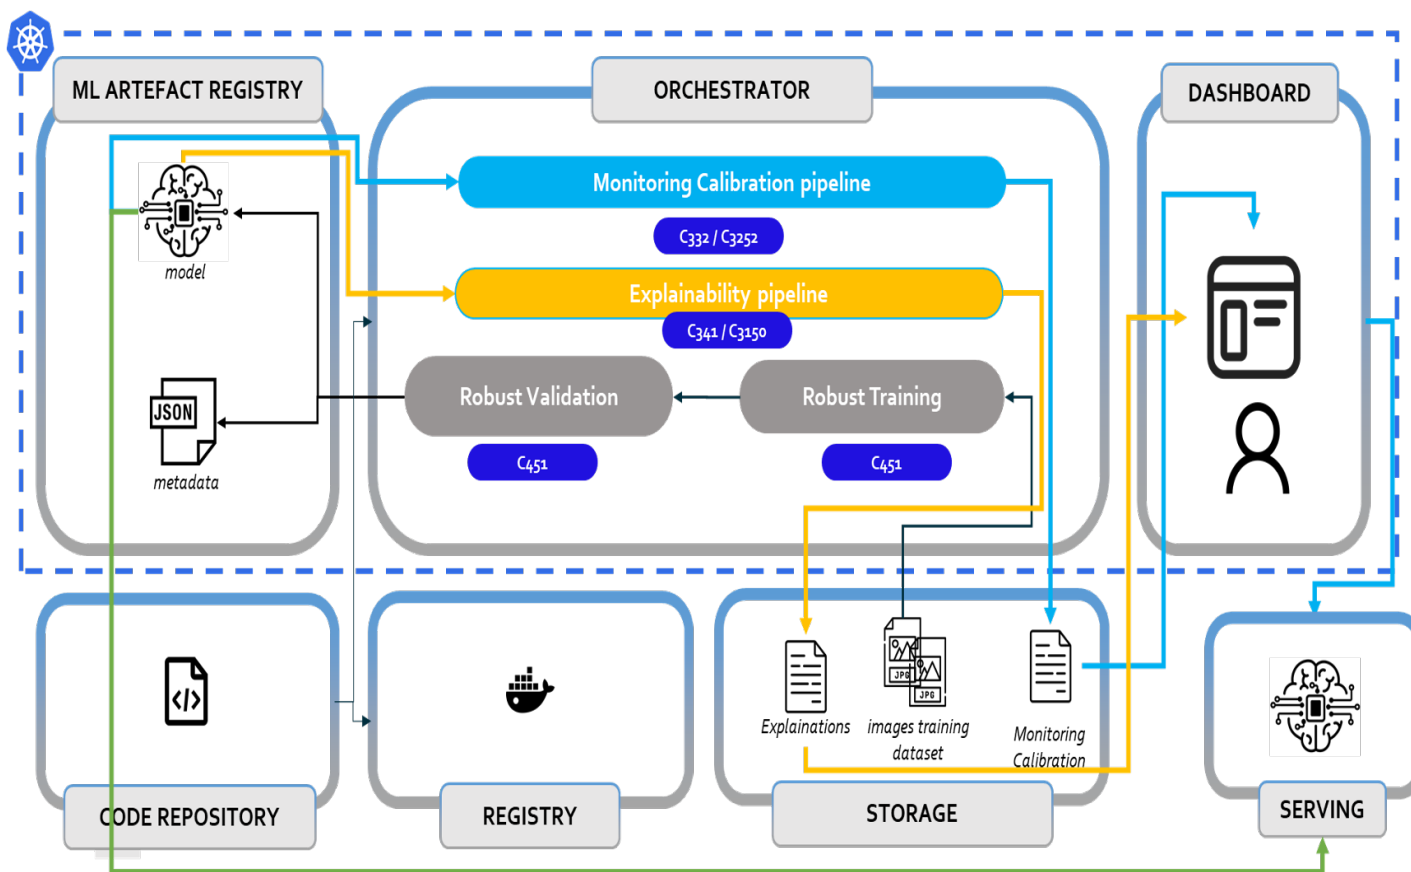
ML ARTEFACT REGISTRY

model

JSON

metadata

ORCHESTRATOR

Monitoring Calibration pipeline

C332 / C3252

Explainability pipeline

C341 / C3150

Robust Validation

C451

Robust Training

C451

DASHBOARD

CODE REPOSITORY

REGISTRY

Explainations

JPG

JPG

images training dataset

Monitoring Calibration

STORAGE

SERVING